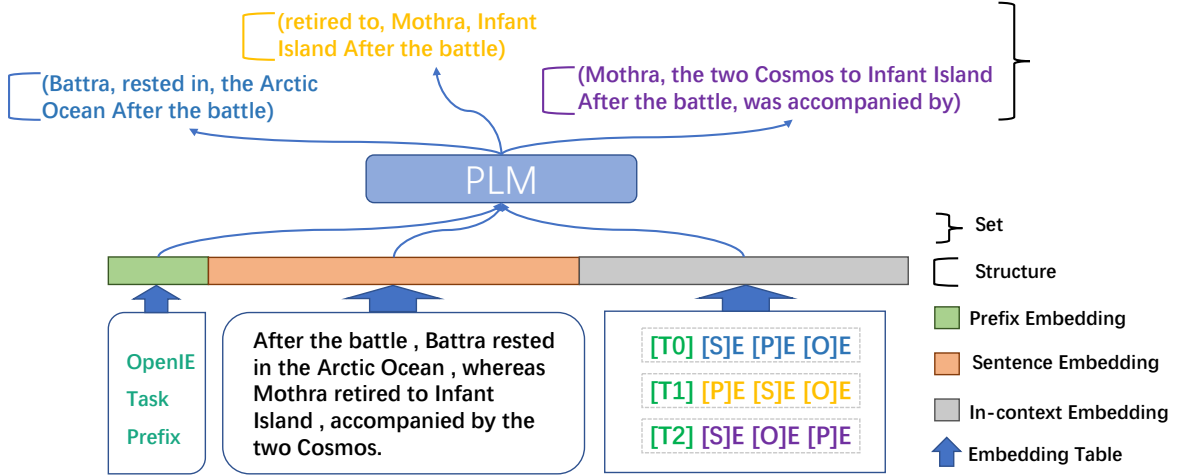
(retired to, Mothra, Infant Island After the battle)

(Battra, rested in, the Arctic Ocean After the battle)

(Mothra, the two Cosmos to Infant Island After the battle, was accompanied by)

PLM

Set

Structure

Prefix Embedding

Sentence Embedding

In-context Embedding

Embedding Table

OpenIE Task Prefix

After the battle , Battra rested in the Arctic Ocean , whereas Mothra retired to Infant Island , accompanied by the two Cosmos.

[T0] [S]E [P]E [O]E

[T1] [P]E [S]E [O]E

[T2] [S]E [O]E [P]E